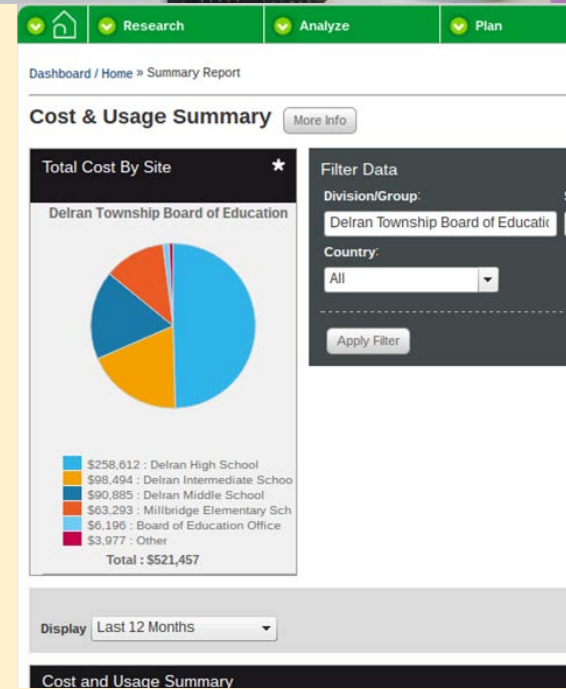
Research
Analyze
Plan

Dashboard / Home » Summary Report

Cost & Usage Summary
More Info

Total Cost By Site

Delran Township Board of Education

$258,612 : Delran High School
$98,494 : Delran Intermediate Schoo
$90,885 : Delran Middle School
$63,293 : Millbridge Elementary Sch
$6,196 : Board of Education Office
$3,977 : Other
Total : $521,457

Filter Data
Division/Group:
Delran Township Board of Educatic
Country:
All
Apply Filter

Display
Last 12 Months

Cost and Usage Summary